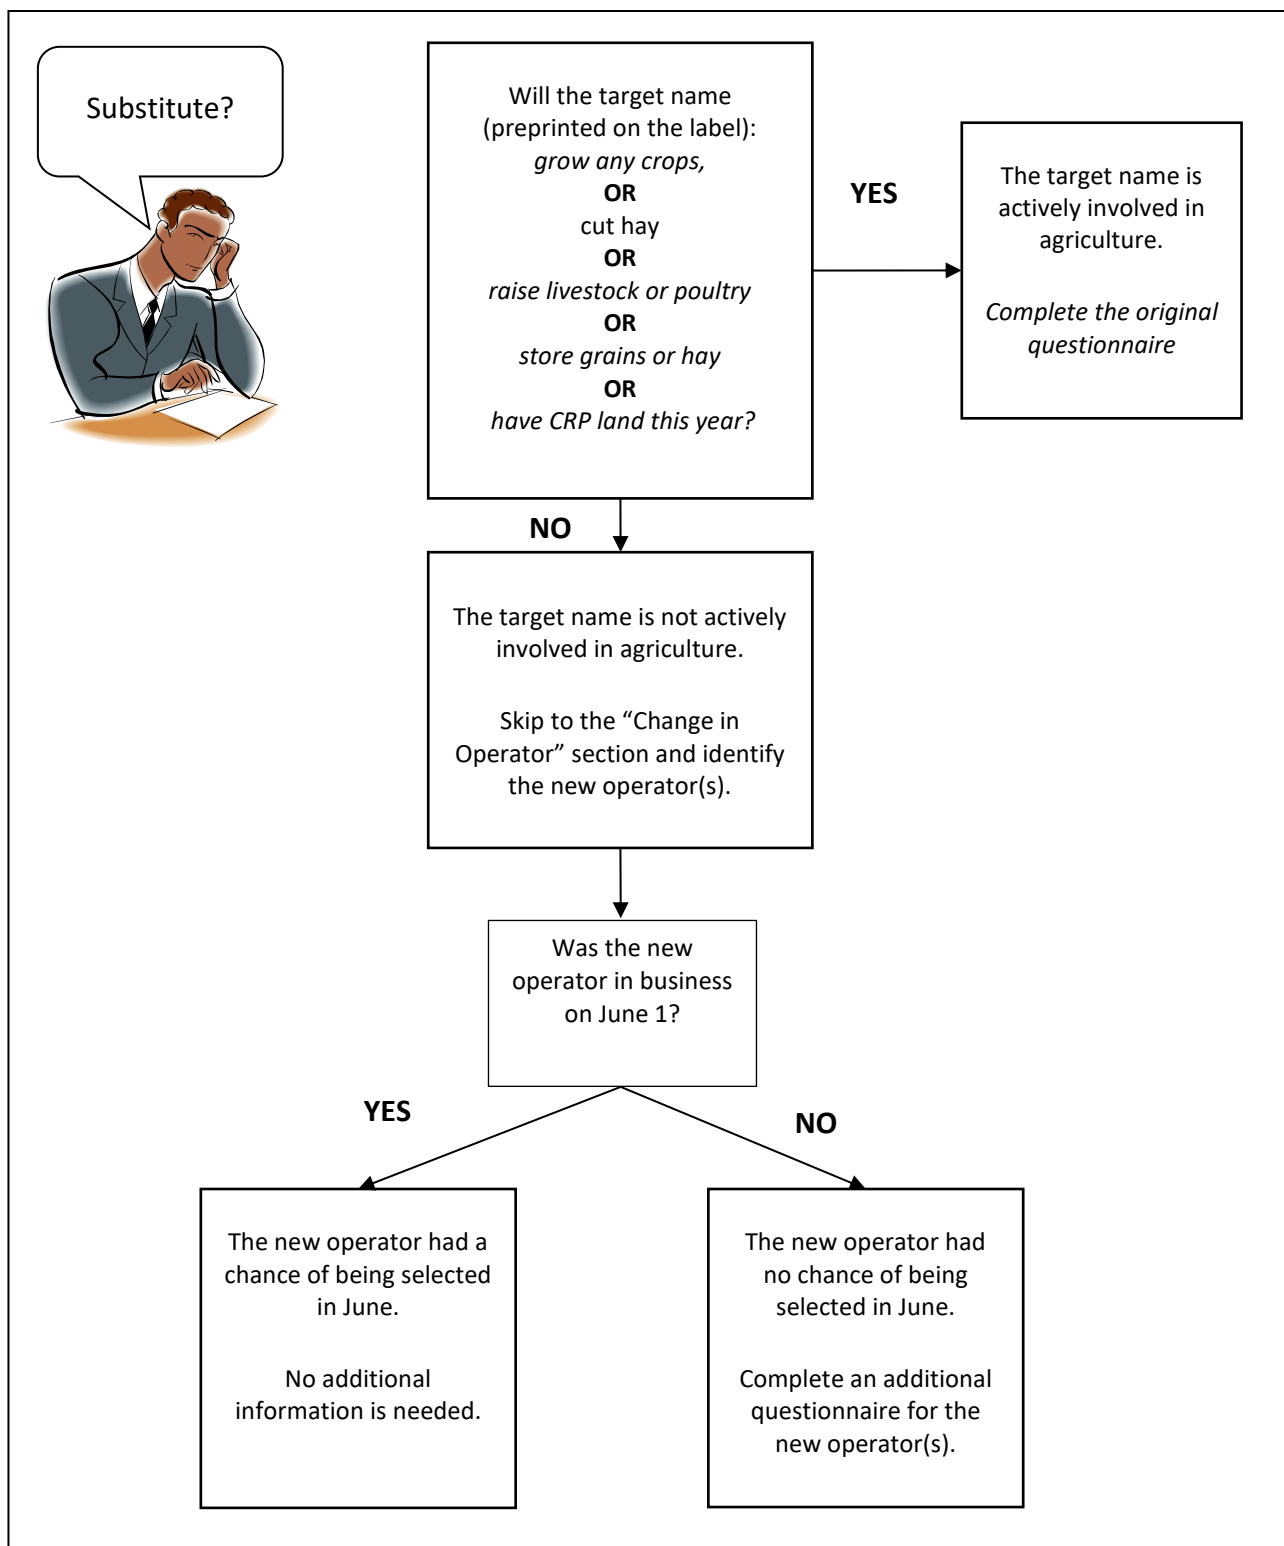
Substitute?

Will the target name (preprinted on the label):
*grow any crops,*
**OR**
cut hay
**OR**
*raise livestock or poultry*
**OR**
*store grains or hay*
**OR**
*have CRP land this year?*

**YES**

The target name is actively involved in agriculture.

*Complete the original questionnaire*

**NO**

The target name is not actively involved in agriculture.

Skip to the "Change in Operator" section and identify the new operator(s).

Was the new operator in business on June 1?

**YES**

**NO**

The new operator had a chance of being selected in June.

No additional information is needed.

The new operator had no chance of being selected in June.

Complete an additional questionnaire for the new operator(s).